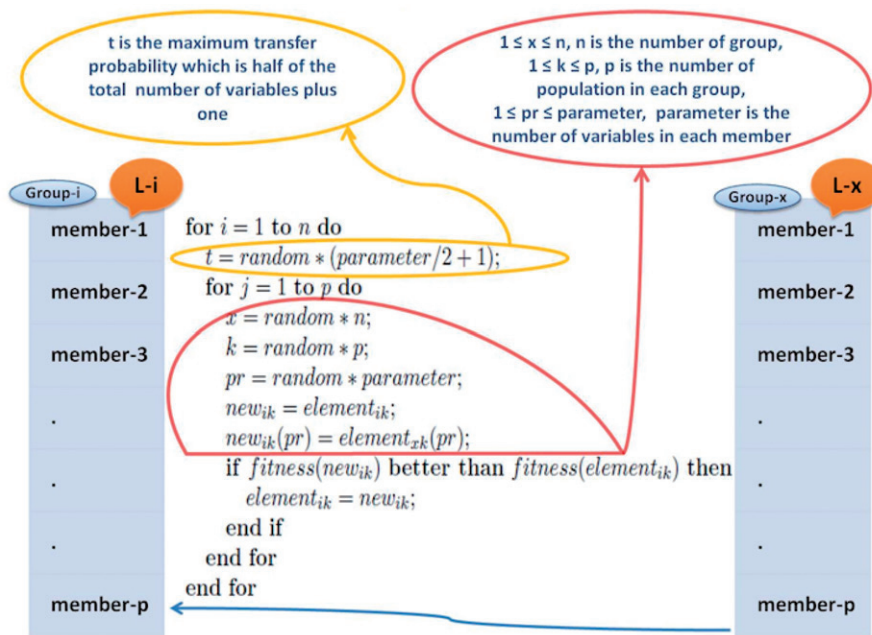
t is the maximum transfer probability which is half of the total number of variables plus one

1 ≤ x ≤ n, n is the number of group, 1 ≤ k ≤ p, p is the number of population in each group, 1 ≤ pr ≤ parameter, parameter is the number of variables in each member

Group-i
L-i

member-1
member-2
member-3
.
.
.
member-p

for $i = 1$ to $n$ do
$t = random * (parameter/2 + 1);$
for $j = 1$ to $p$ do
$x = random * n;$
$k = random * p;$
$pr = random * parameter;$
$new_{ik} = element_{ik};$
$new_{ik}(pr) = element_{xk}(pr);$
if $fitness(new_{ik})$ better than $fitness(element_{ik})$ then
$element_{ik} = new_{ik};$
end if
end for
end for

Group-x
L-x

member-1
member-2
member-3
.
.
.
member-p